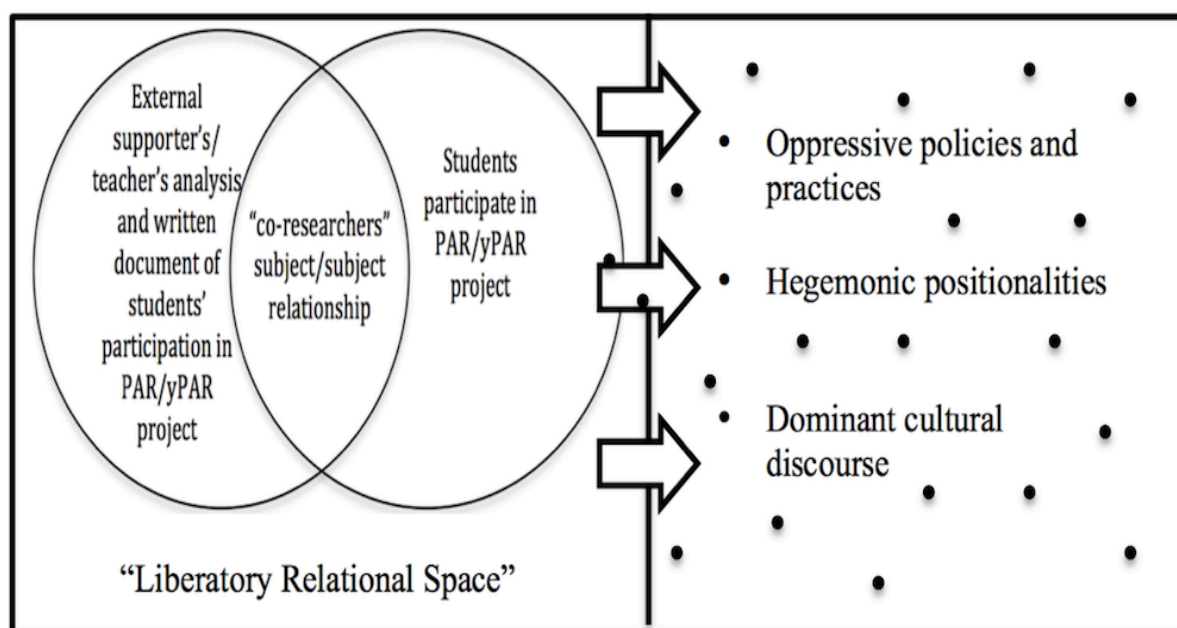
External supporter's/ teacher's analysis and written document of students' participation in PAR/yPAR project

"co-researchers" subject/subject relationship

Students participate in PAR/yPAR project

"Liberatory Relational Space"

• Oppressive policies and practices

• Hegemonic positionalities

• Dominant cultural discourse